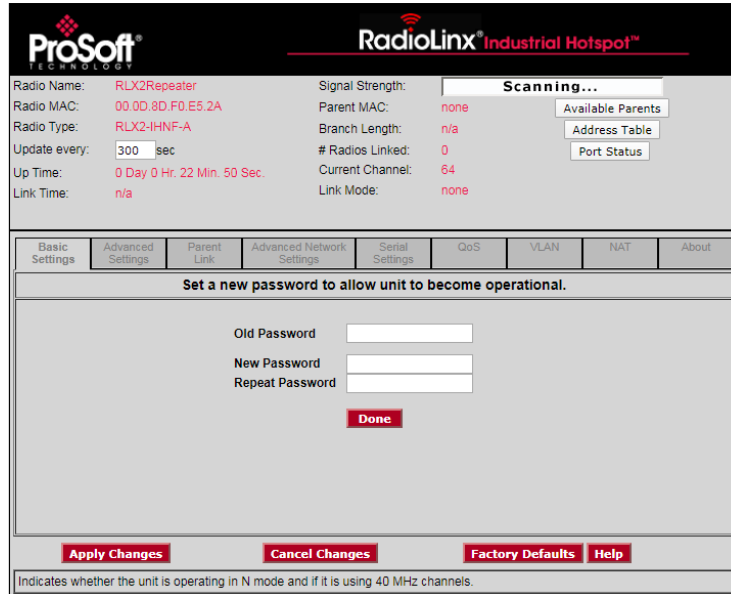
ProSoft® TECHNOLOGY

RadioLinx® Industrial Hotspot™

Radio Name: RLX2Repeater
Radio MAC: 00.0D.8D.F0.E5.2A
Radio Type: RLX2-IHNF-A
Update every: 300 sec
Up Time: 0 Day 0 Hr. 22 Min. 50 Sec.
Link Time: n/a

Signal Strength: Scanning...
Parent MAC: none
Branch Length: n/a
# Radios Linked: 0
Current Channel: 64
Link Mode: none

Available Parents
Address Table
Port Status

Basic Settings | Advanced Settings | Parent Link | Advanced Network Settings | Serial Settings | QoS | VLAN | NAT | About

Set a new password to allow unit to become operational.

Old Password
New Password
Repeat Password

Done

Apply Changes
Cancel Changes
Factory Defaults
Help

Indicates whether the unit is operating in N mode and if it is using 40 MHz channels.